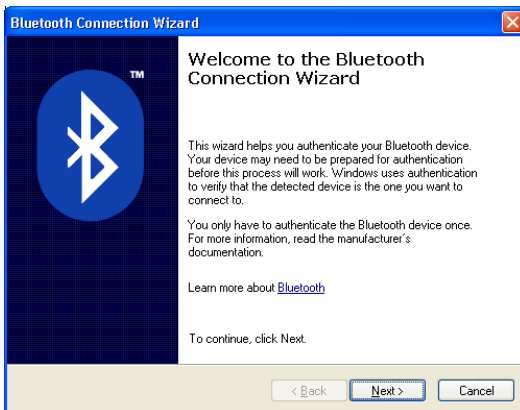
Bluetooth Connection Wizard

TM

Welcome to the Bluetooth Connection Wizard

This wizard helps you authenticate your Bluetooth device. Your device may need to be prepared for authentication before this process will work. Windows uses authentication to verify that the detected device is the one you want to connect to.

You only have to authenticate the Bluetooth device once. For more information, read the manufacturer´s documentation.

Learn more about Bluetooth

To continue, click Next.

< Back

Next >

Cancel